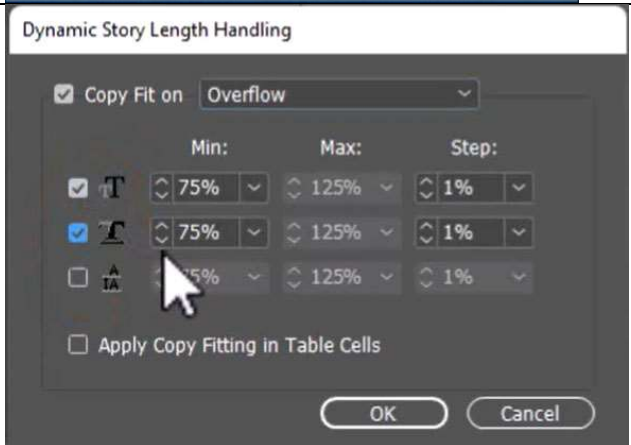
Dynamic Story Length Handling

Copy Fit on Overflow

| | Min: | Max: | Step: |
|---|---|---|---|
| T | 75% | 125% | 1% |
| T | 75% | 125% | 1% |
| TA | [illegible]5% | 125% | 1% |

Apply Copy Fitting in Table Cells

OK Cancel